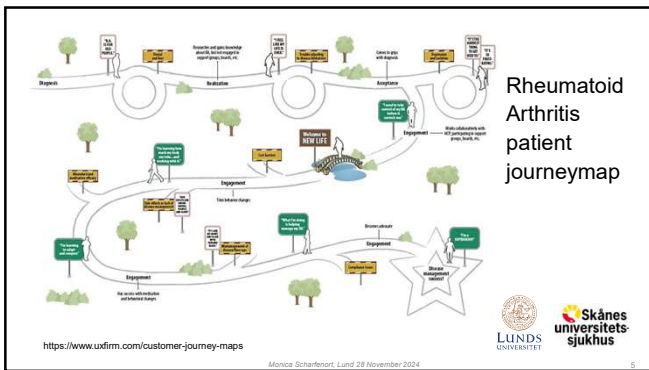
Rheumatoid Arthritis patient journeymap

Diagnosis

Realization

Acceptance

Engagement

Engagement

Engagement

Welcome to NEW LIFE

Disease management success!

https://www.uxfirm.com/customer-journey-maps

LUNDS UNIVERSITET

Skånes universitetssjukhus

Monica Scharfenort, Lund 28 November 2024

5